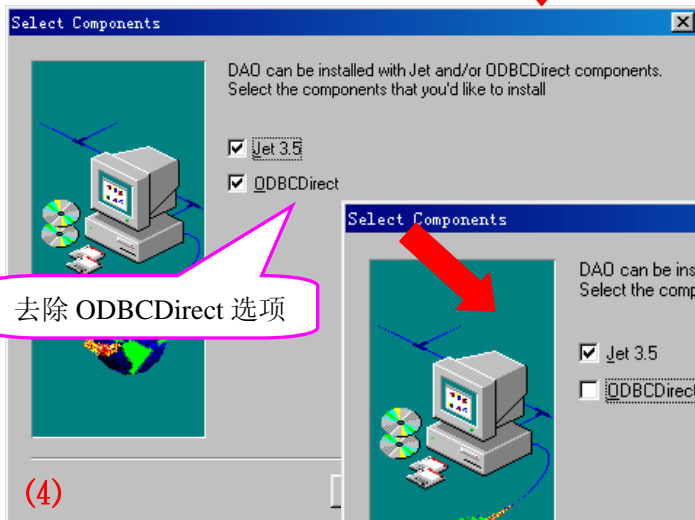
Select Components

DAO can be installed with Jet and/or ODBCDirect components. Select the components that you'd like to install

Jet 3.5

ODBCDirect

去除 ODBCDirect 选项

(4)

Select Components

DAO can be ins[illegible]
Select the comp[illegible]

Jet 3.5

ODBCDirec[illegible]